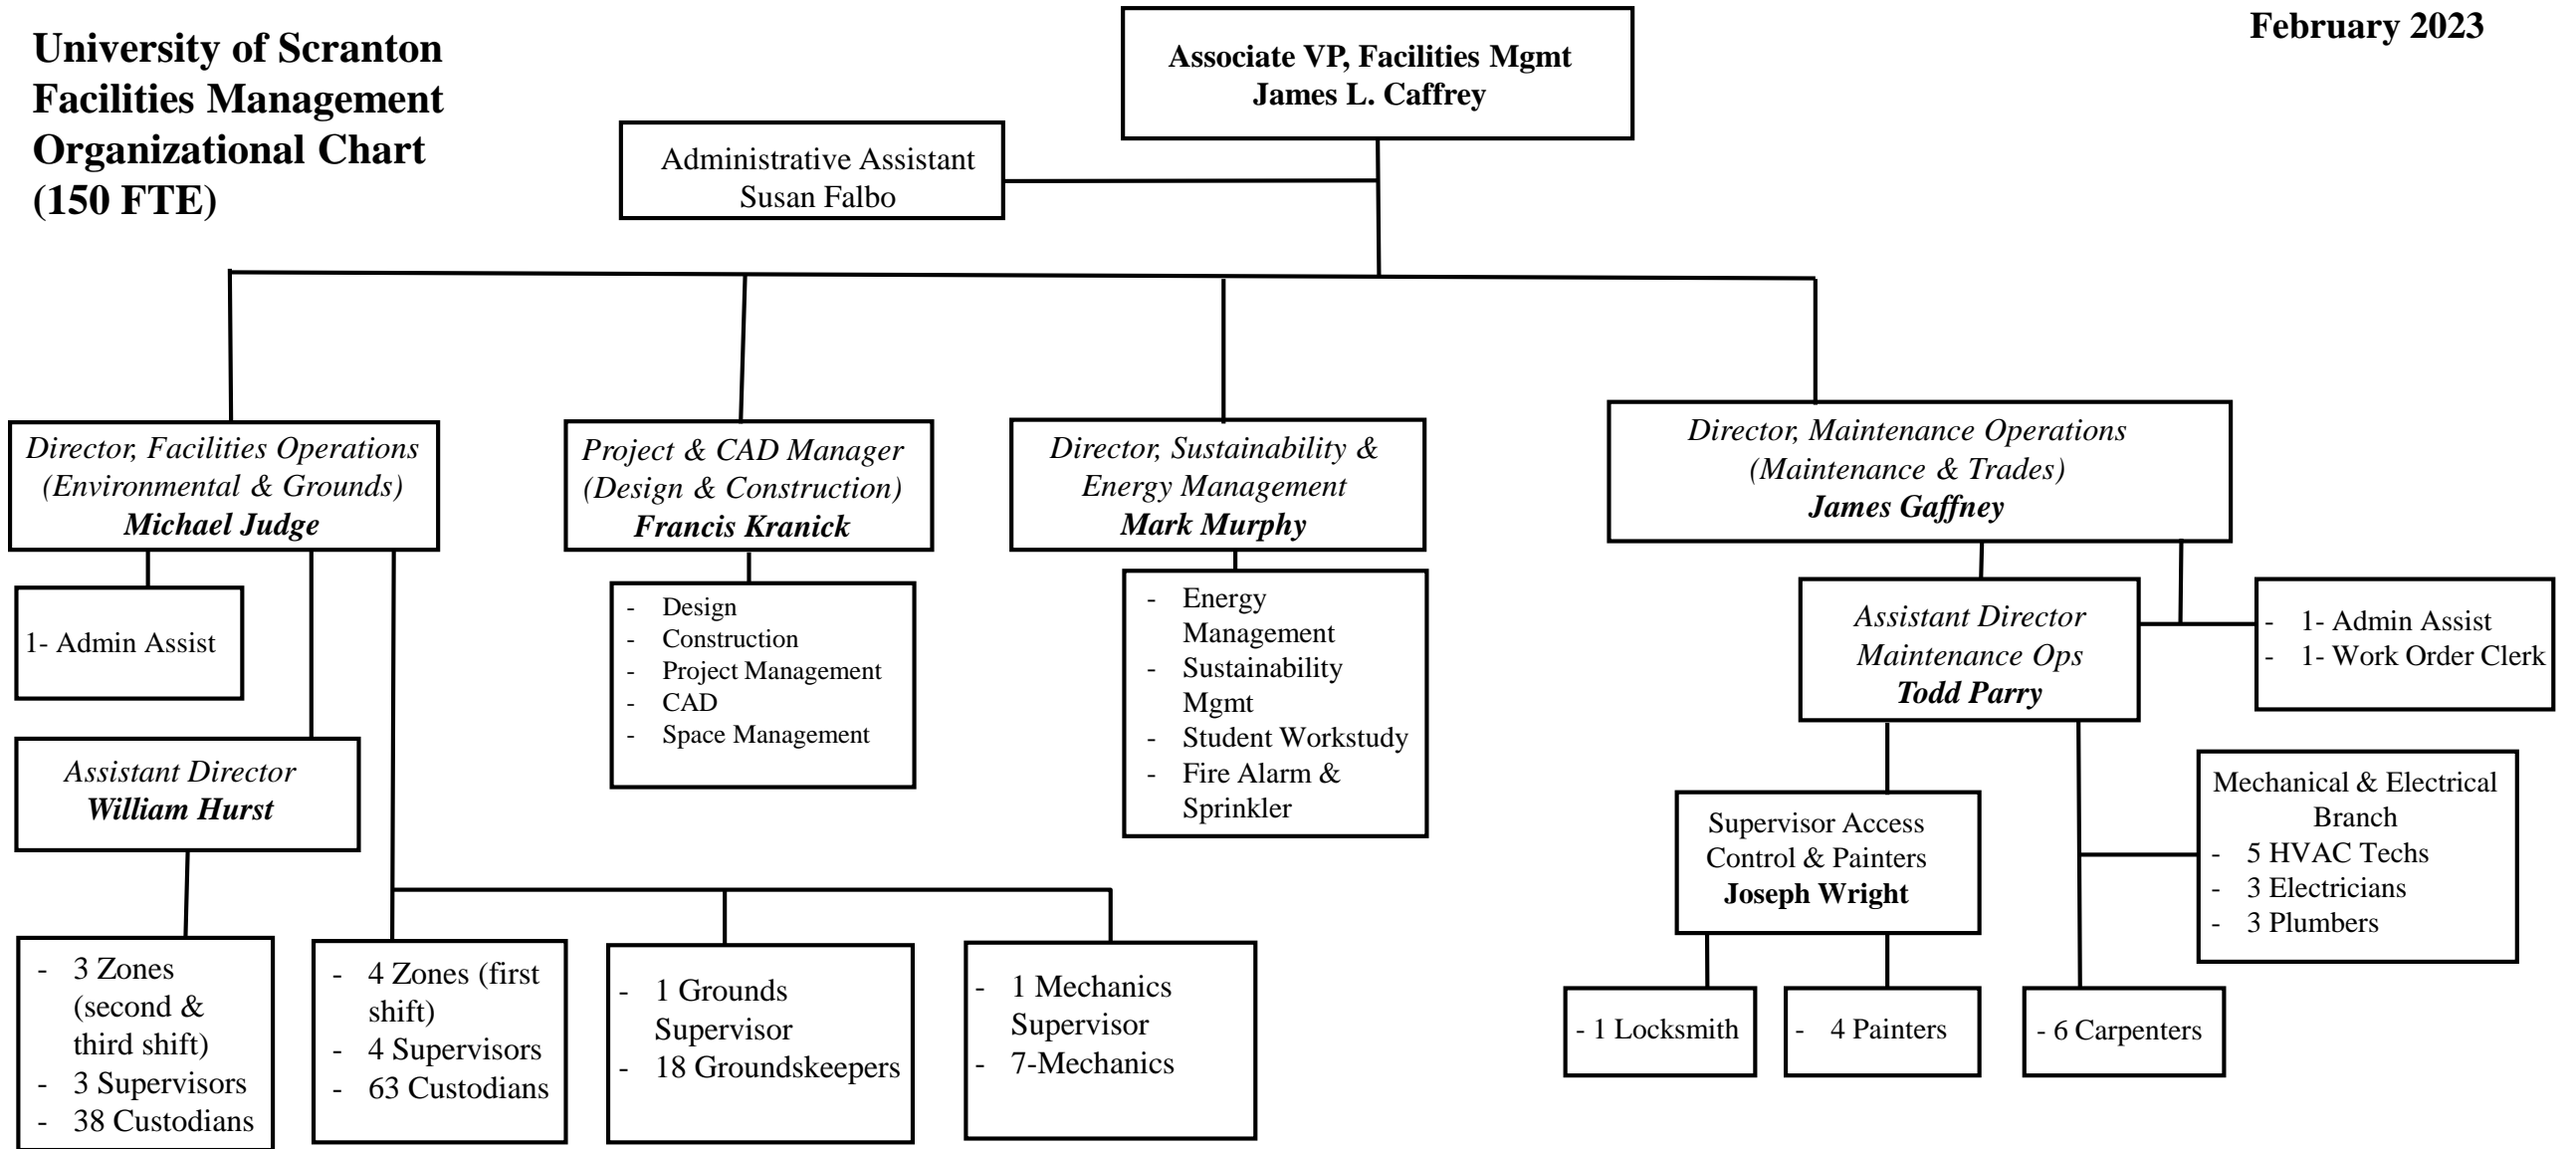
University of Scranton Facilities Management Organizational Chart (150 FTE)

February 2023

Associate VP, Facilities Mgmt
James L. Caffrey

Administrative Assistant
Susan Falbo

Director, Facilities Operations (Environmental & Grounds)
Michael Judge

1- Admin Assist

Assistant Director
William Hurst

- 3 Zones (second & third shift)
- 3 Supervisors
- 38 Custodians

- 4 Zones (first shift)
- 4 Supervisors
- 63 Custodians

- 1 Grounds Supervisor
- 18 Groundskeepers

- 1 Mechanics Supervisor
- 7-Mechanics

Project & CAD Manager (Design & Construction)
Francis Kranick

- Design
- Construction
- Project Management
- CAD
- Space Management

Director, Sustainability & Energy Management
Mark Murphy

- Energy Management
- Sustainability Mgmt
- Student Workstudy
- Fire Alarm & Sprinkler

Director, Maintenance Operations (Maintenance & Trades)
James Gaffney

Assistant Director Maintenance Ops
Todd Parry

- 1- Admin Assist
- 1- Work Order Clerk

Supervisor Access Control & Painters
Joseph Wright

- 1 Locksmith

- 4 Painters

- 6 Carpenters

Mechanical & Electrical Branch
- 5 HVAC Techs
- 3 Electricians
- 3 Plumbers